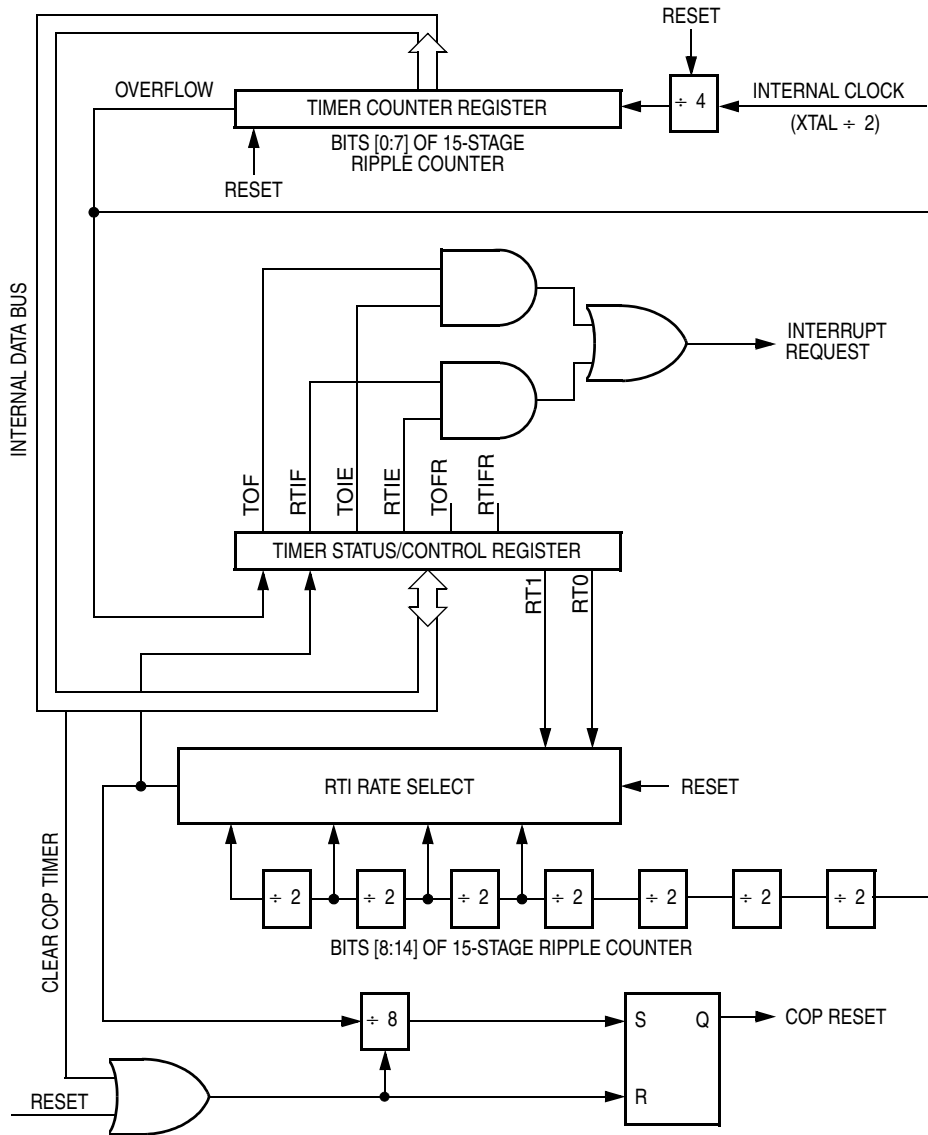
RESET

OVERFLOW

TIMER COUNTER REGISTER

÷ 4

INTERNAL CLOCK

(XTAL ÷ 2)

BITS [0:7] OF 15-STAGE RIPPLE COUNTER

RESET

INTERNAL DATA BUS

INTERRUPT REQUEST

TOF

RTIF

TOIE

RTIE

TOFR

RTIFR

TIMER STATUS/CONTROL REGISTER

RT1

RT0

RTI RATE SELECT

RESET

CLEAR COP TIMER

÷ 2

÷ 2

÷ 2

÷ 2

÷ 2

÷ 2

÷ 2

BITS [8:14] OF 15-STAGE RIPPLE COUNTER

÷ 8

S

Q

COP RESET

RESET

R